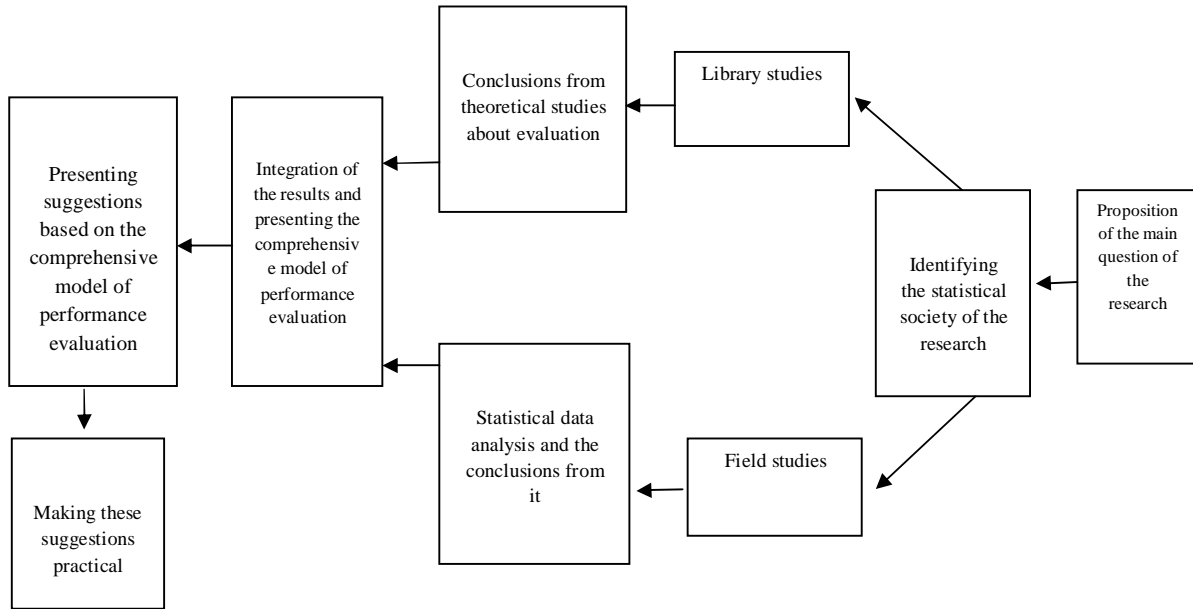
Proposition of the main question of the research

Identifying the statistical society of the research

Library studies

Conclusions from theoretical studies about evaluation

Field studies

Statistical data analysis and the conclusions from it

Integration of the results and presenting the comprehensive model of performance evaluation

Presenting suggestions based on the comprehensive model of performance evaluation

Making these suggestions practical